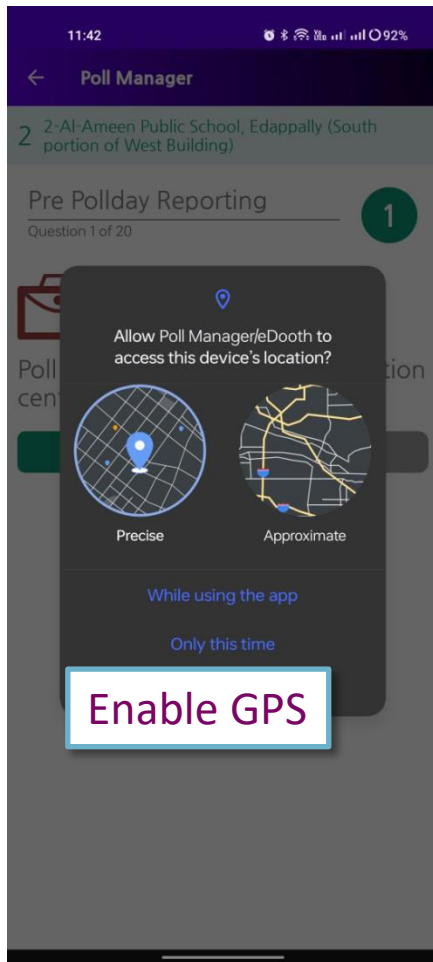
11:42 92%

Poll Manager

2 2-Al-Ameen Public School, Edappally (South portion of West Building)

Pre Pollday Reporting

Question 1 of 20

1

Poll

cent

tion

Allow Poll Manager/eDooth to access this device's location?

Precise

Approximate

While using the app

Only this time

Enable GPS